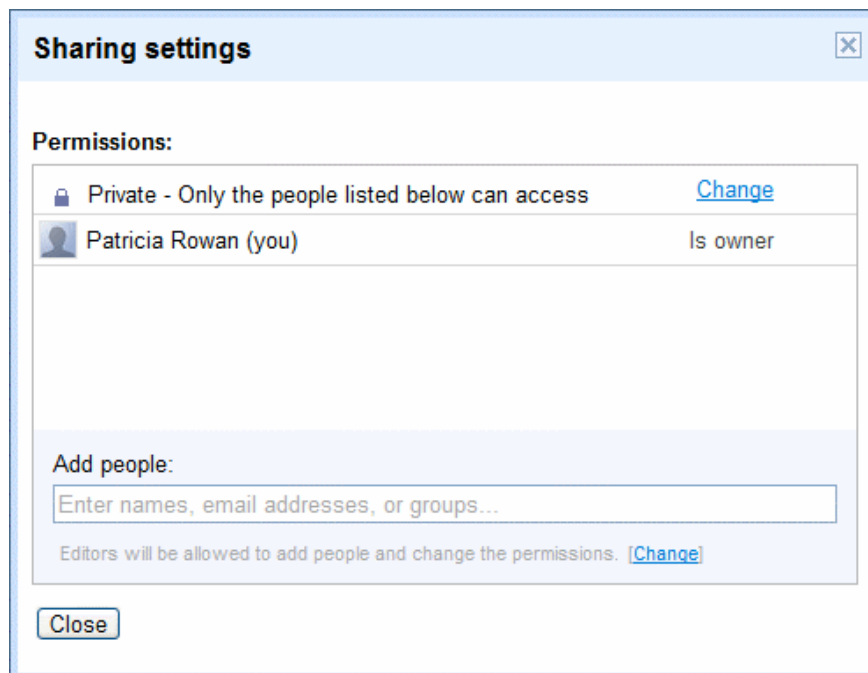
Sharing settings

Permissions:

Private - Only the people listed below can access Change

Patricia Rowan (you) Is owner

Add people:

Enter names, email addresses, or groups...

Editors will be allowed to add people and change the permissions. [Change]

Close